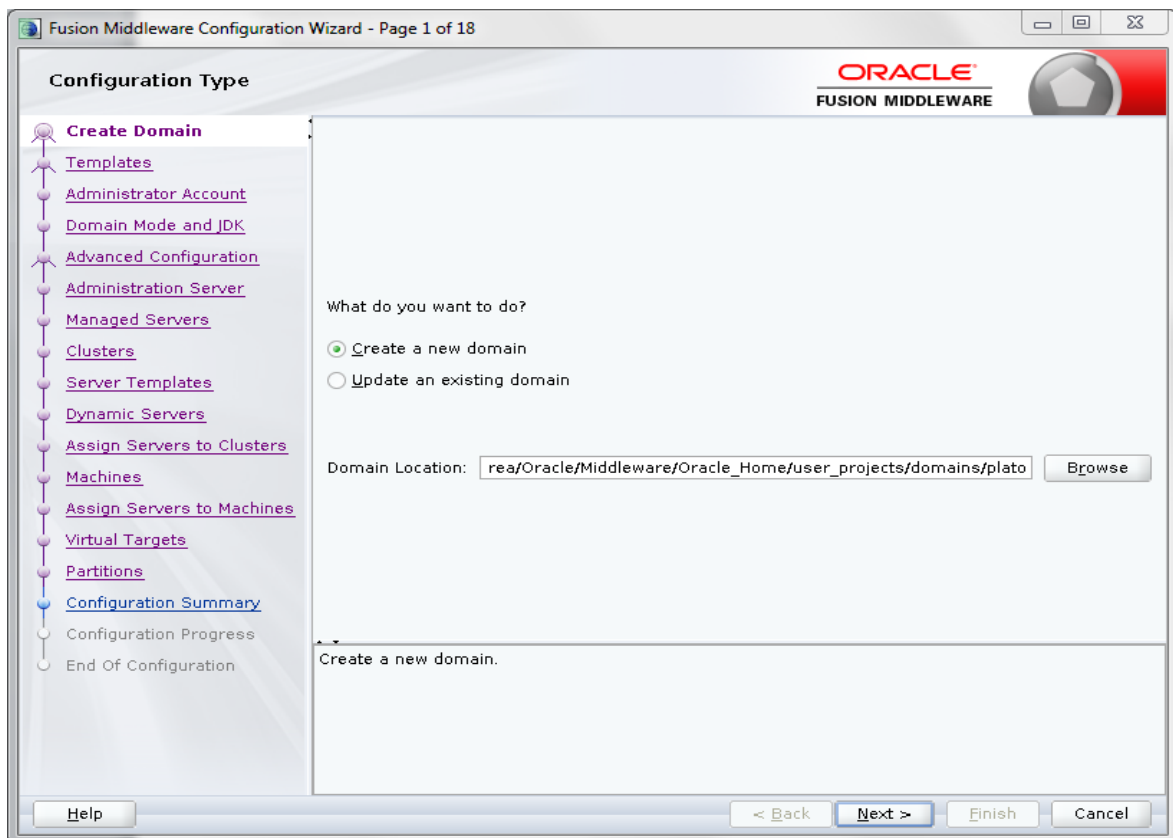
Fusion Middleware Configuration Wizard - Page 1 of 18

Configuration Type

ORACLE
FUSION MIDDLEWARE

Create Domain
Templates
Administrator Account
Domain Mode and JDK
Advanced Configuration
Administration Server
Managed Servers
Clusters
Server Templates
Dynamic Servers
Assign Servers to Clusters
Machines
Assign Servers to Machines
Virtual Targets
Partitions
Configuration Summary
Configuration Progress
End Of Configuration

What do you want to do?

Create a new domain
Update an existing domain

Domain Location: rea/Oracle/Middleware/Oracle_Home/user_projects/domains/plato Browse

Create a new domain.

Help
< Back
Next >
Finish
Cancel